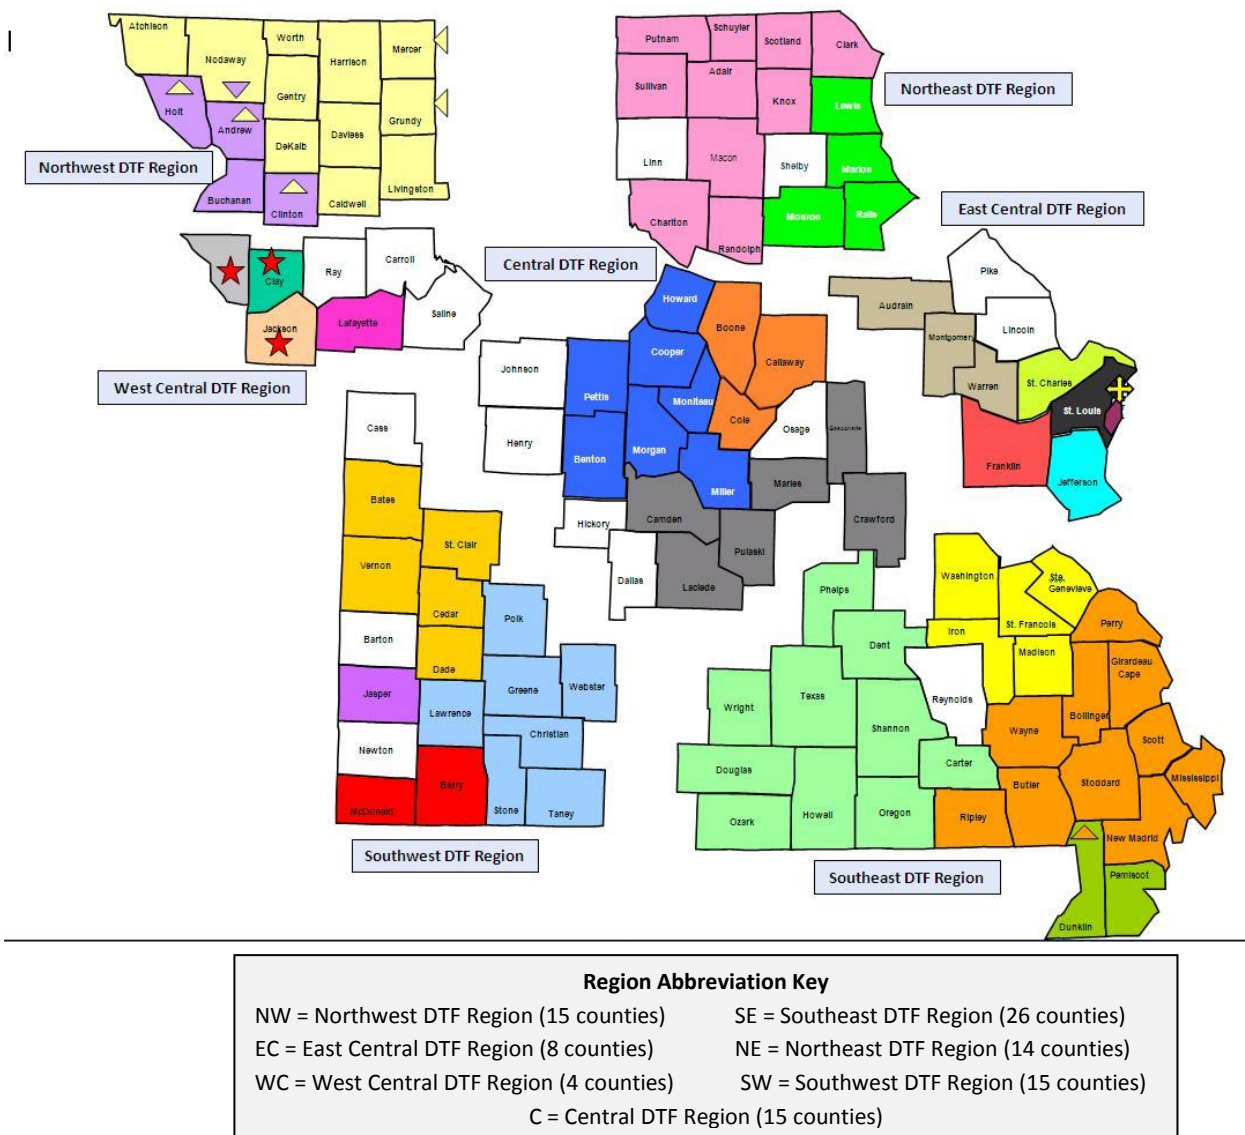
Atchison
Worth
Mercer
Nodaway
Harrison
Gentry
Holt
Andrew
Grundy
Daviess
DeKalb
Northwest DTF Region
Buchanan
Clinton
Caldwell
Livingston

Putnam
Schuyler
Scotland
Clark
Adair
Northeast DTF Region
Sullivan
Knox
Lewis
Linn
Macon
Shelby
Marion
Chariton
Monroe
Ralls
Randolph
East Central DTF Region

Clay
Ray
Carroll
Central DTF Region
Jackson
Lafayette
Saline
West Central DTF Region

Pike
Howard
Audrain
Boone
Callaway
Montgomery
Lincoln
Cooper
Johnson
Pettis
Moniteau
Warren
St. Charles
St. Louis
Cole
Osage
Gasconade
Henry
Morgan
Benton
Franklin
Jefferson
Maries
Miller
Hickory
Camden
Crawford
Pulaski
Dallas
Laclede

Cass
Bates
St. Clair
Vernon
Cedar
Polk
Barton
Dade
Jasper
Greene
Webster
Lawrence
Christian
Newton
Barry
McDonald
Stone
Taney
Southwest DTF Region

Washington
Ste. Genevieve
Phelps
St. Francois
Iron
Perry
Dent
Madison
Girardeau Cape
Reynolds
Wright
Texas
Bollinger
Wayne
Shannon
Scott
Carter
Douglas
Stoddard
Mississippi
Butler
Howell
Oregon
Ripley
Ozark
New Madrid
Pemiscot
Southeast DTF Region
Dunklin

Region Abbreviation Key
NW = Northwest DTF Region (15 counties)
SE = Southeast DTF Region (26 counties)
EC = East Central DTF Region (8 counties)
NE = Northeast DTF Region (14 counties)
WC = West Central DTF Region (4 counties)
SW = Southwest DTF Region (15 counties)
C = Central DTF Region (15 counties)